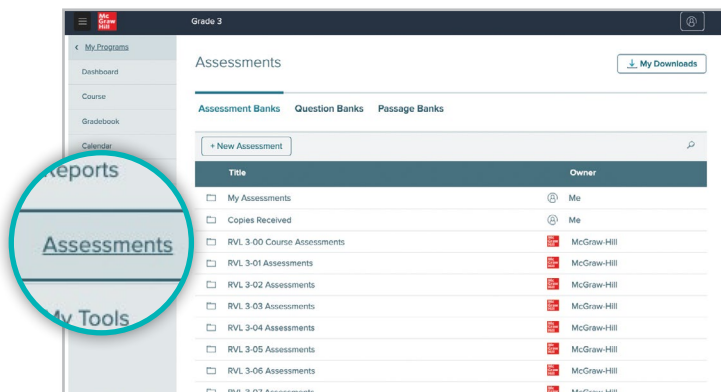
Mc Graw Hill

Grade 3

< My Programs

Dashboard

Course

Gradebook

Calendar

Reports

Assessments

My Tools

Assessments

My Downloads

Assessment Banks Question Banks Passage Banks

+ New Assessment

| Title | Owner |
|---|---|
| My Assessments | Me |
| Copies Received | Me |
| RVL 3-00 Course Assessments | McGraw-Hill |
| RVL 3-01 Assessments | McGraw-Hill |
| RVL 3-02 Assessments | McGraw-Hill |
| RVL 3-03 Assessments | McGraw-Hill |
| RVL 3-04 Assessments | McGraw-Hill |
| RVL 3-05 Assessments | McGraw-Hill |
| RVL 3-06 Assessments | McGraw-Hill |
| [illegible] | McGraw-Hill |